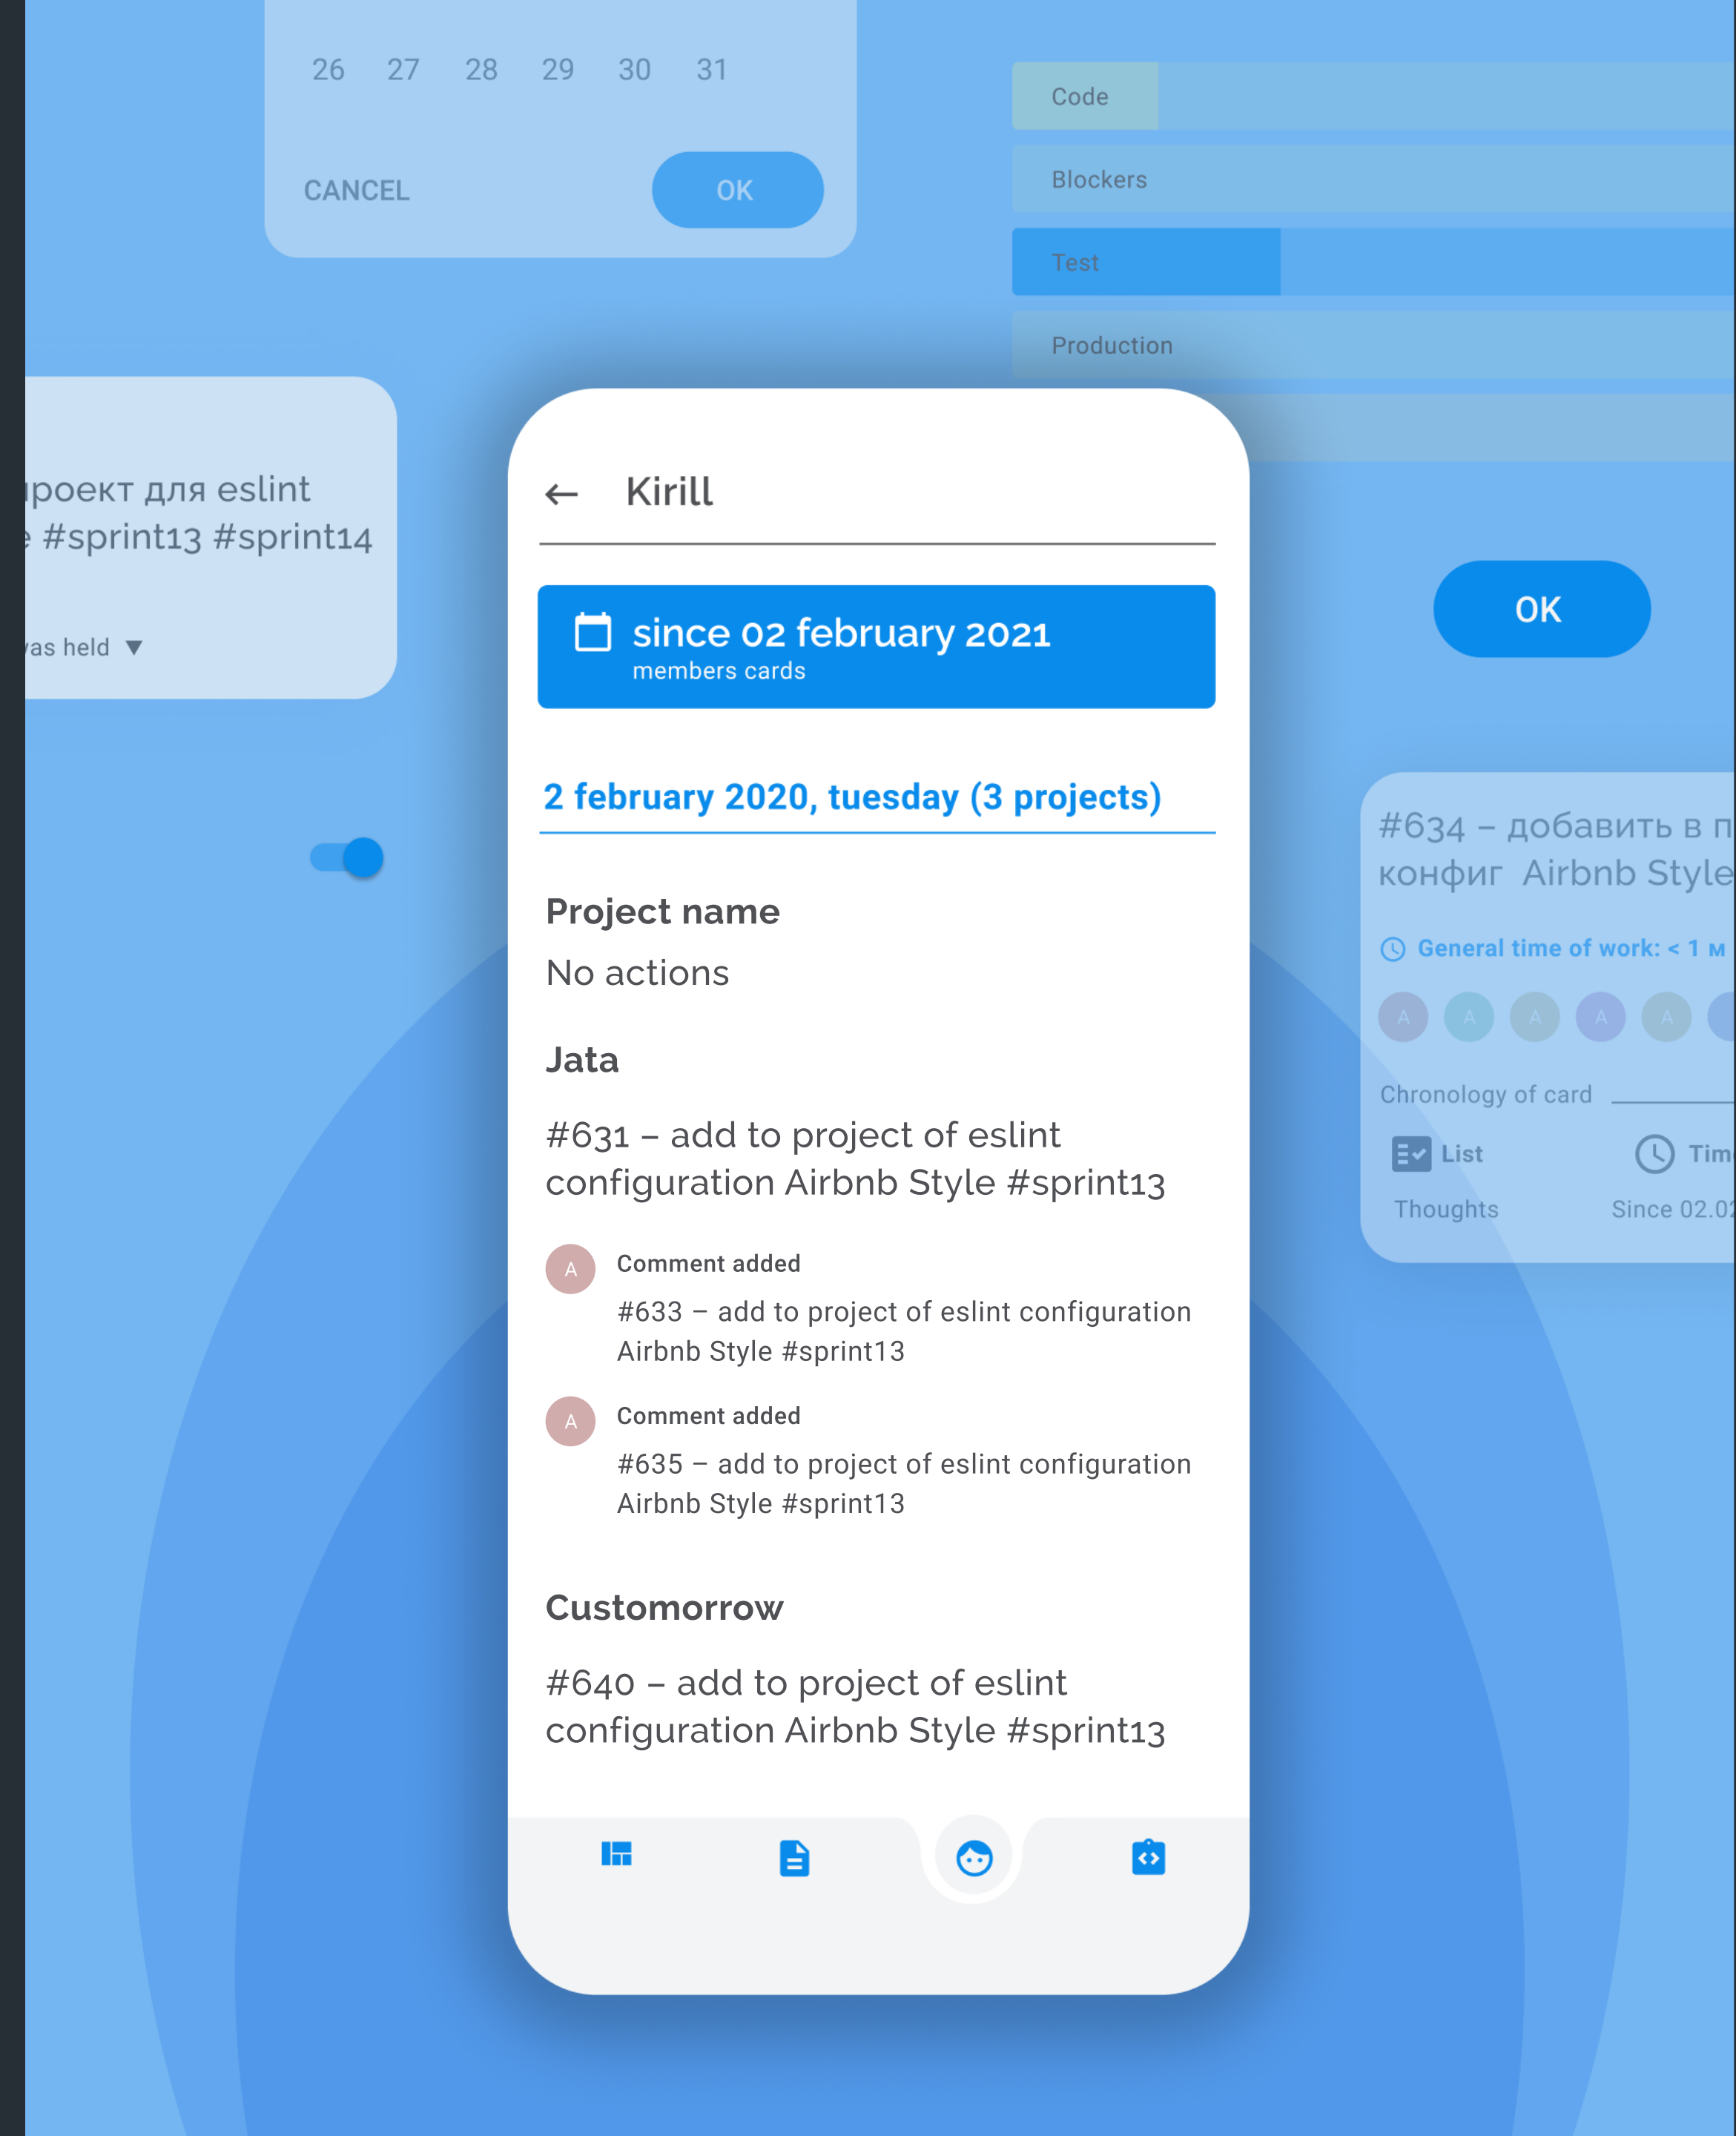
26 27 28 29 30 31

CANCEL OK

Code

Blockers

Test

Production

ıроект для eslint
e #sprint13 #sprint14

as held ▼

← Kirill

since 02 february 2021
members cards

OK

2 february 2020, tuesday (3 projects)

Project name

No actions

Jata

#631 – add to project of eslint configuration Airbnb Style #sprint13

A Comment added

#633 – add to project of eslint configuration Airbnb Style #sprint13

A Comment added

#635 – add to project of eslint configuration Airbnb Style #sprint13

Customorrow

#640 – add to project of eslint configuration Airbnb Style #sprint13

#634 – добавить в п
конфиг Airbnb Style

General time of work: < 1 м

A A A A A

Chronology of card

List

Thoughts

Tim

Since 02.0